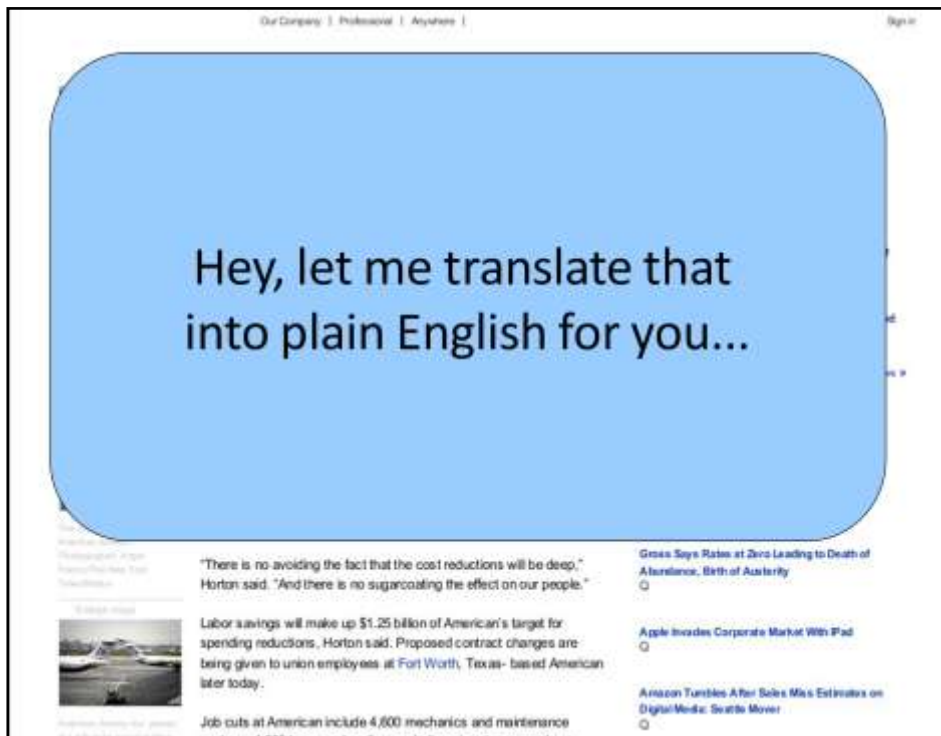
Our Company | Professional | Anywhere |

Sign in

Hey, let me translate that into plain English for you...

"There is no avoiding the fact that the cost reductions will be deep," Horton said. "And there is no sugarcoating the effect on our people."

Labor savings will make up $1.25 billion of American's target for spending reductions, Horton said. Proposed contract changes are being given to union employees at Fort Worth, Texas- based American later today.

Job cuts at American include 4,600 mechanics and maintenance

Gross Says Rates at Zero Leading to Death of Abundance, Birth of Austerity

Apple Invades Corporate Market With iPad

Amazon Tumbles After Sales Miss Estimates on Digital Media: Seattle Mover